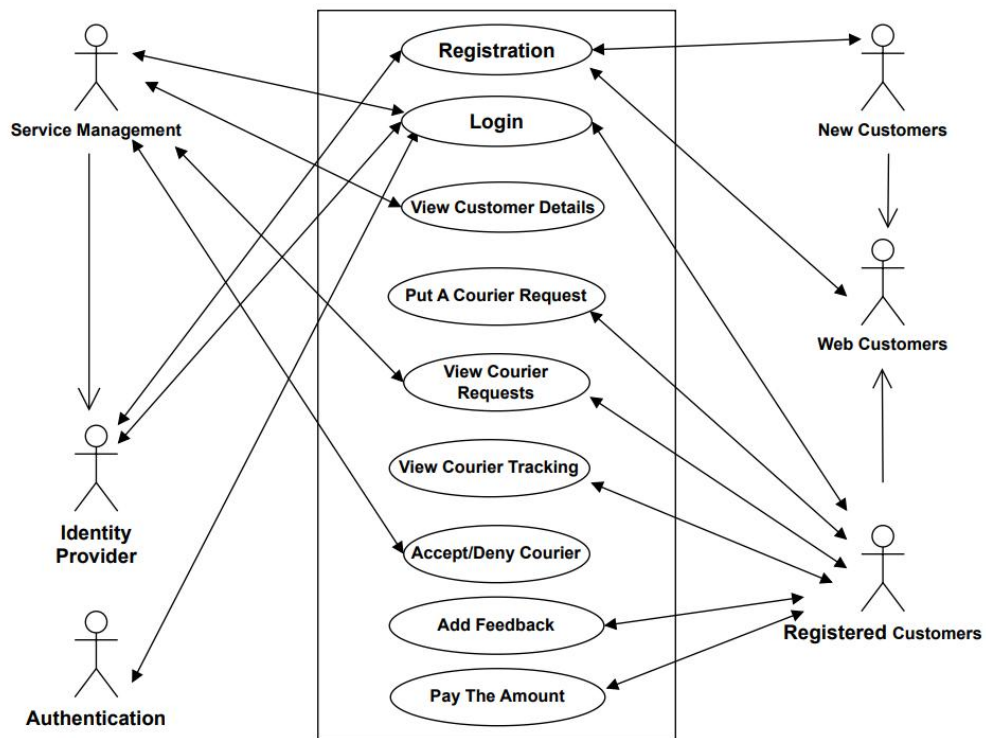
Service Management

Identity Provider

Authentication

Registration

Login

View Customer Details

Put A Courier Request

View Courier Requests

View Courier Tracking

Accept/Deny Courier

Add Feedback

Pay The Amount

New Customers

Web Customers

Registered Customers